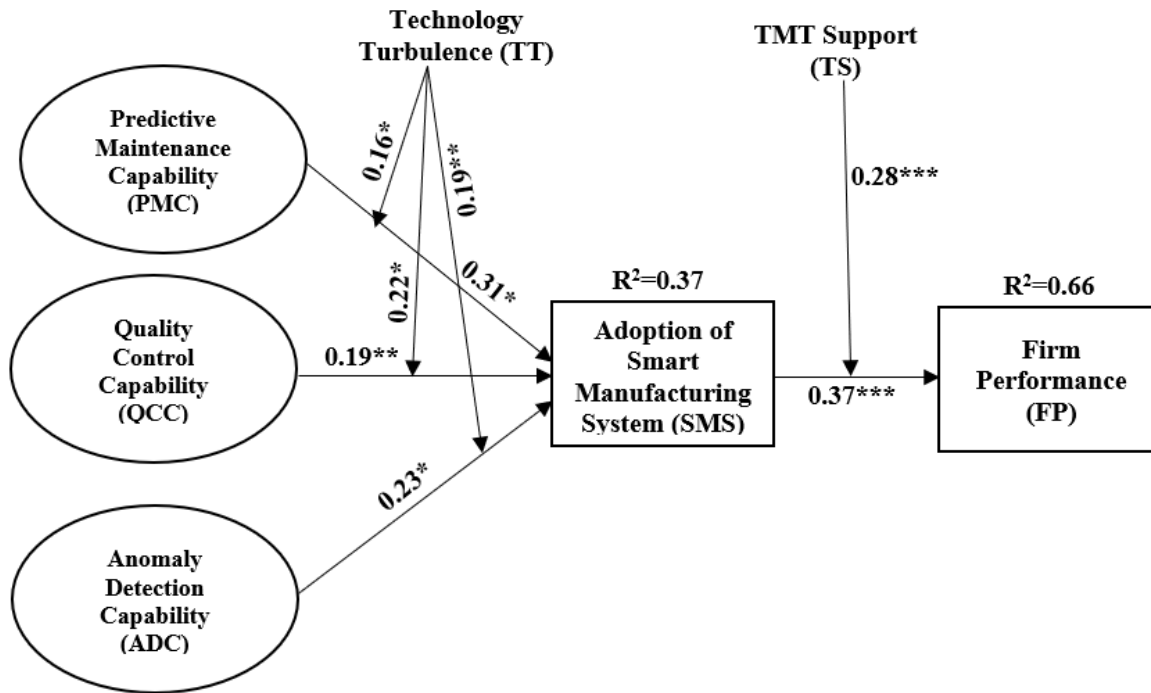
Technology Turbulence (TT)

TMT Support (TS)

Predictive Maintenance Capability (PMC)

0.16*

0.19**

0.28***

0.22*

0.31*

$R^2$=0.37

$R^2$=0.66

Quality Control Capability (QCC)

0.19**

Adoption of Smart Manufacturing System (SMS)

Firm Performance (FP)

0.37***

0.23*

Anomaly Detection Capability (ADC)